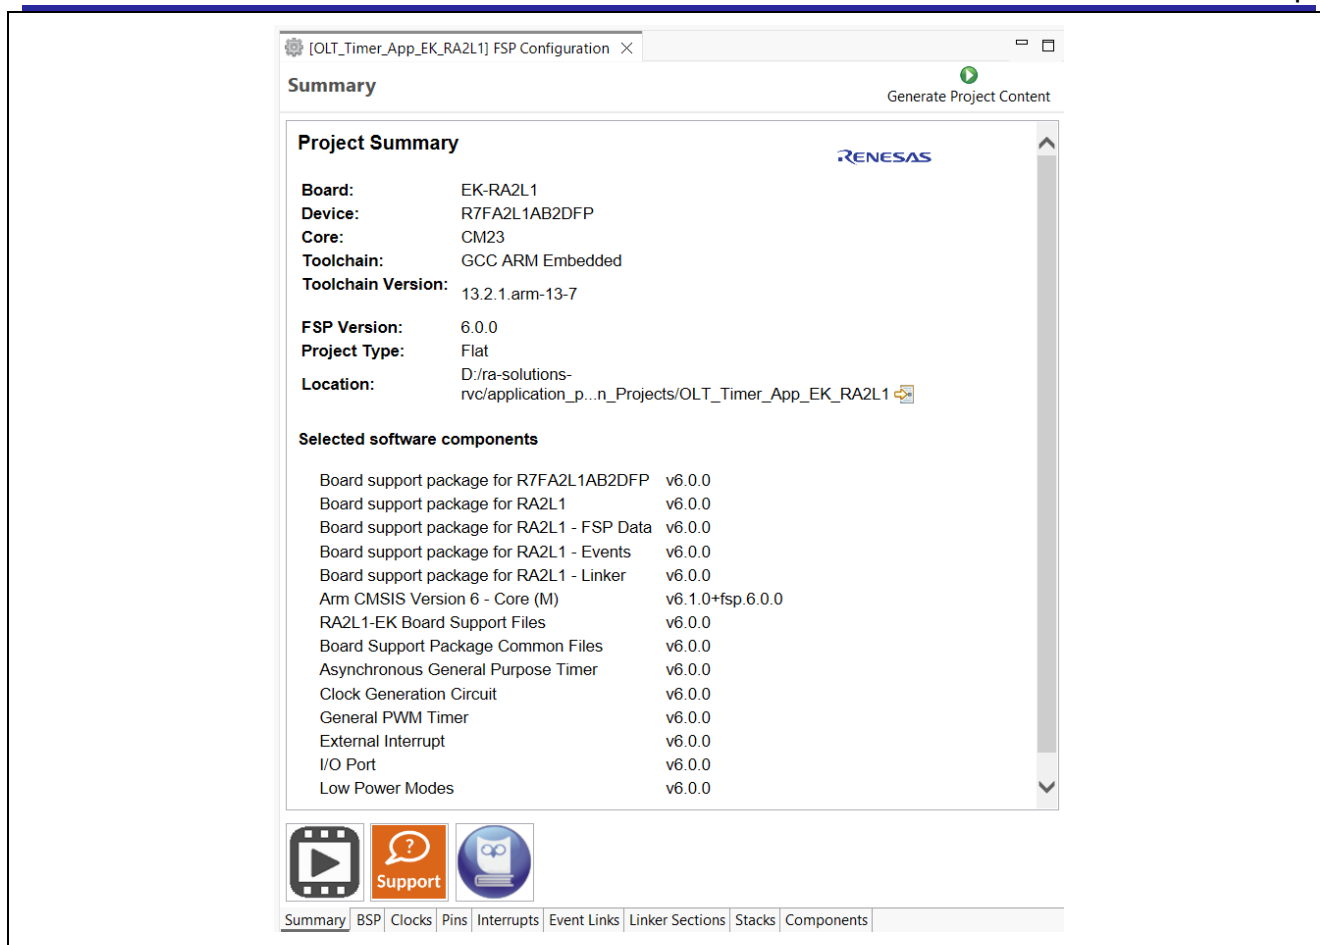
[OLT_Timer_App_EK_RA2L1] FSP Configuration

Summary

Generate Project Content

Project Summary

RENESAS

| | |
|---|---|
| **Board:** | EK-RA2L1 |
| **Device:** | R7FA2L1AB2DFP |
| **Core:** | CM23 |
| **Toolchain:** | GCC ARM Embedded |
| **Toolchain Version:** | 13.2.1.arm-13-7 |
| **FSP Version:** | 6.0.0 |
| **Project Type:** | Flat |
| **Location:** | D:/ra-solutions-rvc/application_p...n_Projects/OLT_Timer_App_EK_RA2L1 |

Selected software components

| | |
|---|---|
| Board support package for R7FA2L1AB2DFP | v6.0.0 |
| Board support package for RA2L1 | v6.0.0 |
| Board support package for RA2L1 - FSP Data | v6.0.0 |
| Board support package for RA2L1 - Events | v6.0.0 |
| Board support package for RA2L1 - Linker | v6.0.0 |
| Arm CMSIS Version 6 - Core (M) | v6.1.0+fsp.6.0.0 |
| RA2L1-EK Board Support Files | v6.0.0 |
| Board Support Package Common Files | v6.0.0 |
| Asynchronous General Purpose Timer | v6.0.0 |
| Clock Generation Circuit | v6.0.0 |
| General PWM Timer | v6.0.0 |
| External Interrupt | v6.0.0 |
| I/O Port | v6.0.0 |
| Low Power Modes | v6.0.0 |

Support

Summary | BSP | Clocks | Pins | Interrupts | Event Links | Linker Sections | Stacks | Components